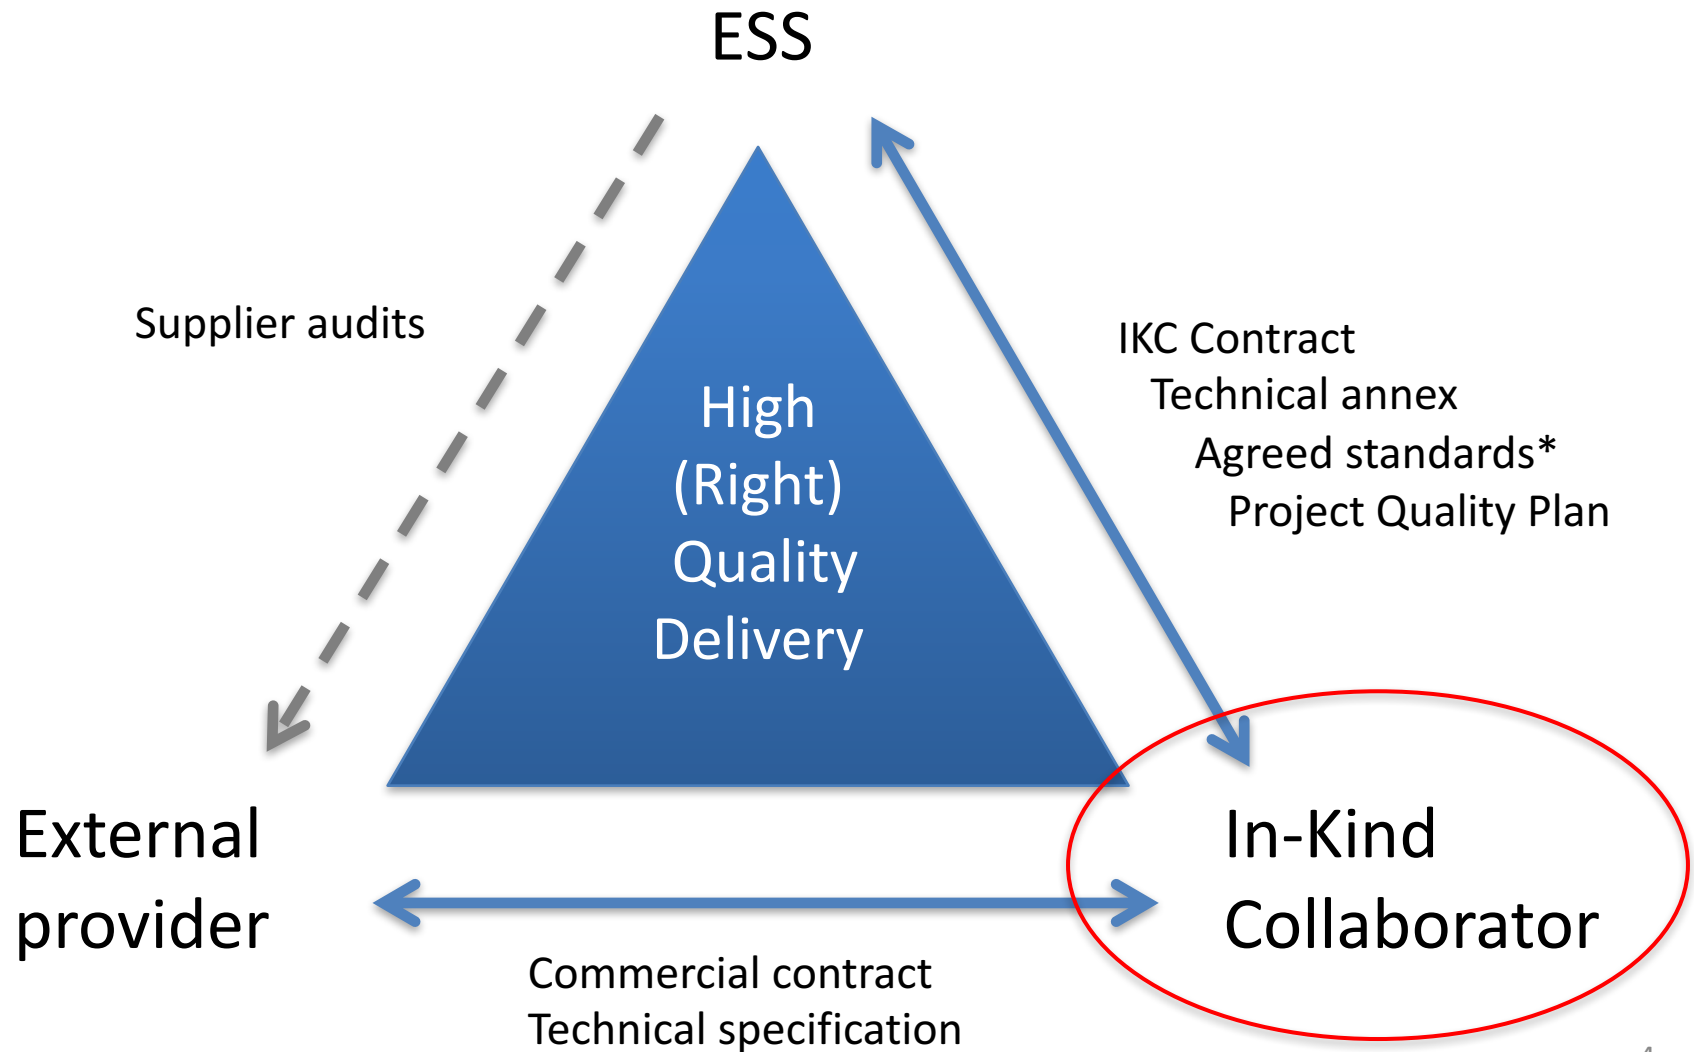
ESS

Supplier audits

High
(Right)
Quality
Delivery

IKC Contract
Technical annex
Agreed standards*
Project Quality Plan

External provider

In-Kind Collaborator

Commercial contract
Technical specification